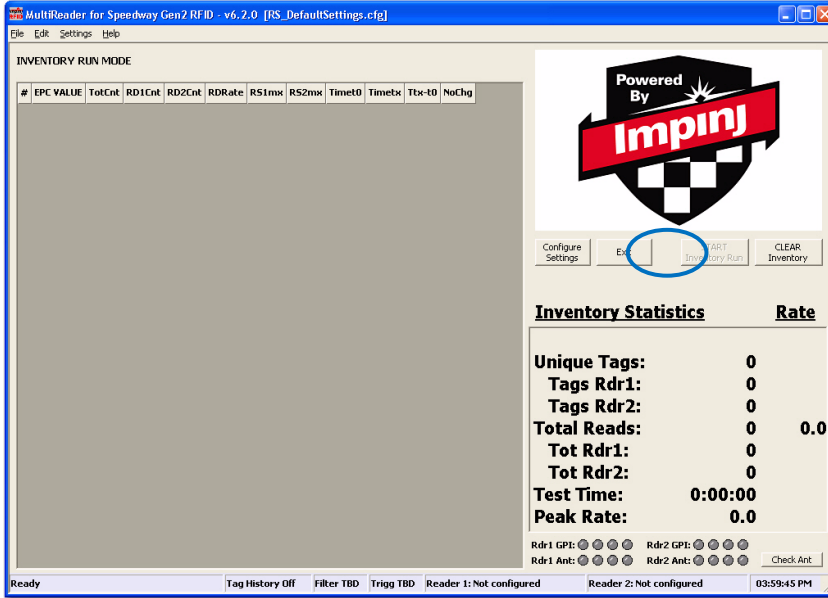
MultiReader for Speedway Gen2 RFID - v6.2.0 [RS_DefaultSettings.cfg]

File Edit Settings Help

INVENTORY RUN MODE

| # | EPC VALUE | TotCnt | RD1Cnt | RD2Cnt | RDRate | RS1mx | RS2mx | Timet0 | Timetx | Ttx-t0 | NoChg |
|---|---|---|---|---|---|---|---|---|---|---|---|

Powered By Impinj

Configure Settings

Exit

START Inventory Run

CLEAR Inventory

Inventory Statistics

Rate

Unique Tags: 0

Tags Rdr1: 0

Tags Rdr2: 0

Total Reads: 0 0.0

Tot Rdr1: 0

Tot Rdr2: 0

Test Time: 0:00:00

Peak Rate: 0.0

Rdr1 GPI:

Rdr2 GPI:

Rdr1 Ant:

Rdr2 Ant:

Check Ant

Ready

Tag History Off

Filter TBD

Trigg TBD

Reader 1: Not configured

Reader 2: Not configured

03:59:45 PM